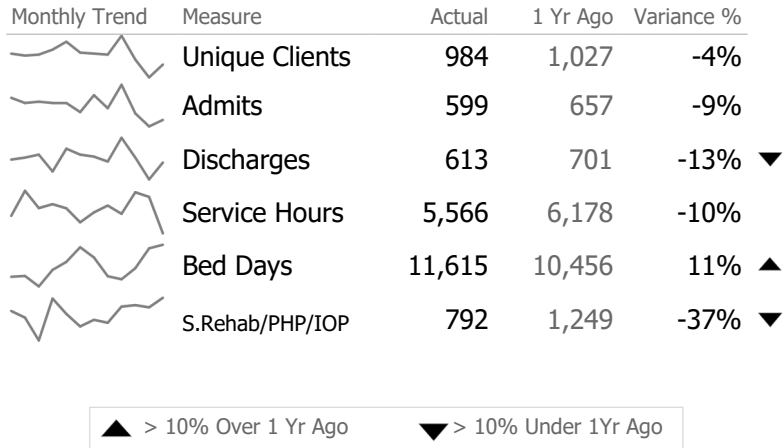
| Monthly Trend | Measure | Actual | 1 Yr Ago | Variance % |
|---|---|---|---|---|
| | Unique Clients | 984 | 1,027 | -4% |
| | Admits | 599 | 657 | -9% |
| | Discharges | 613 | 701 | -13% ▼ |
| | Service Hours | 5,566 | 6,178 | -10% |
| | Bed Days | 11,615 | 10,456 | 11% ▲ |
| | S.Rehab/PHP/IOP | 792 | 1,249 | -37% ▼ |

▲ > 10% Over 1 Yr Ago ▼ > 10% Under 1Yr Ago